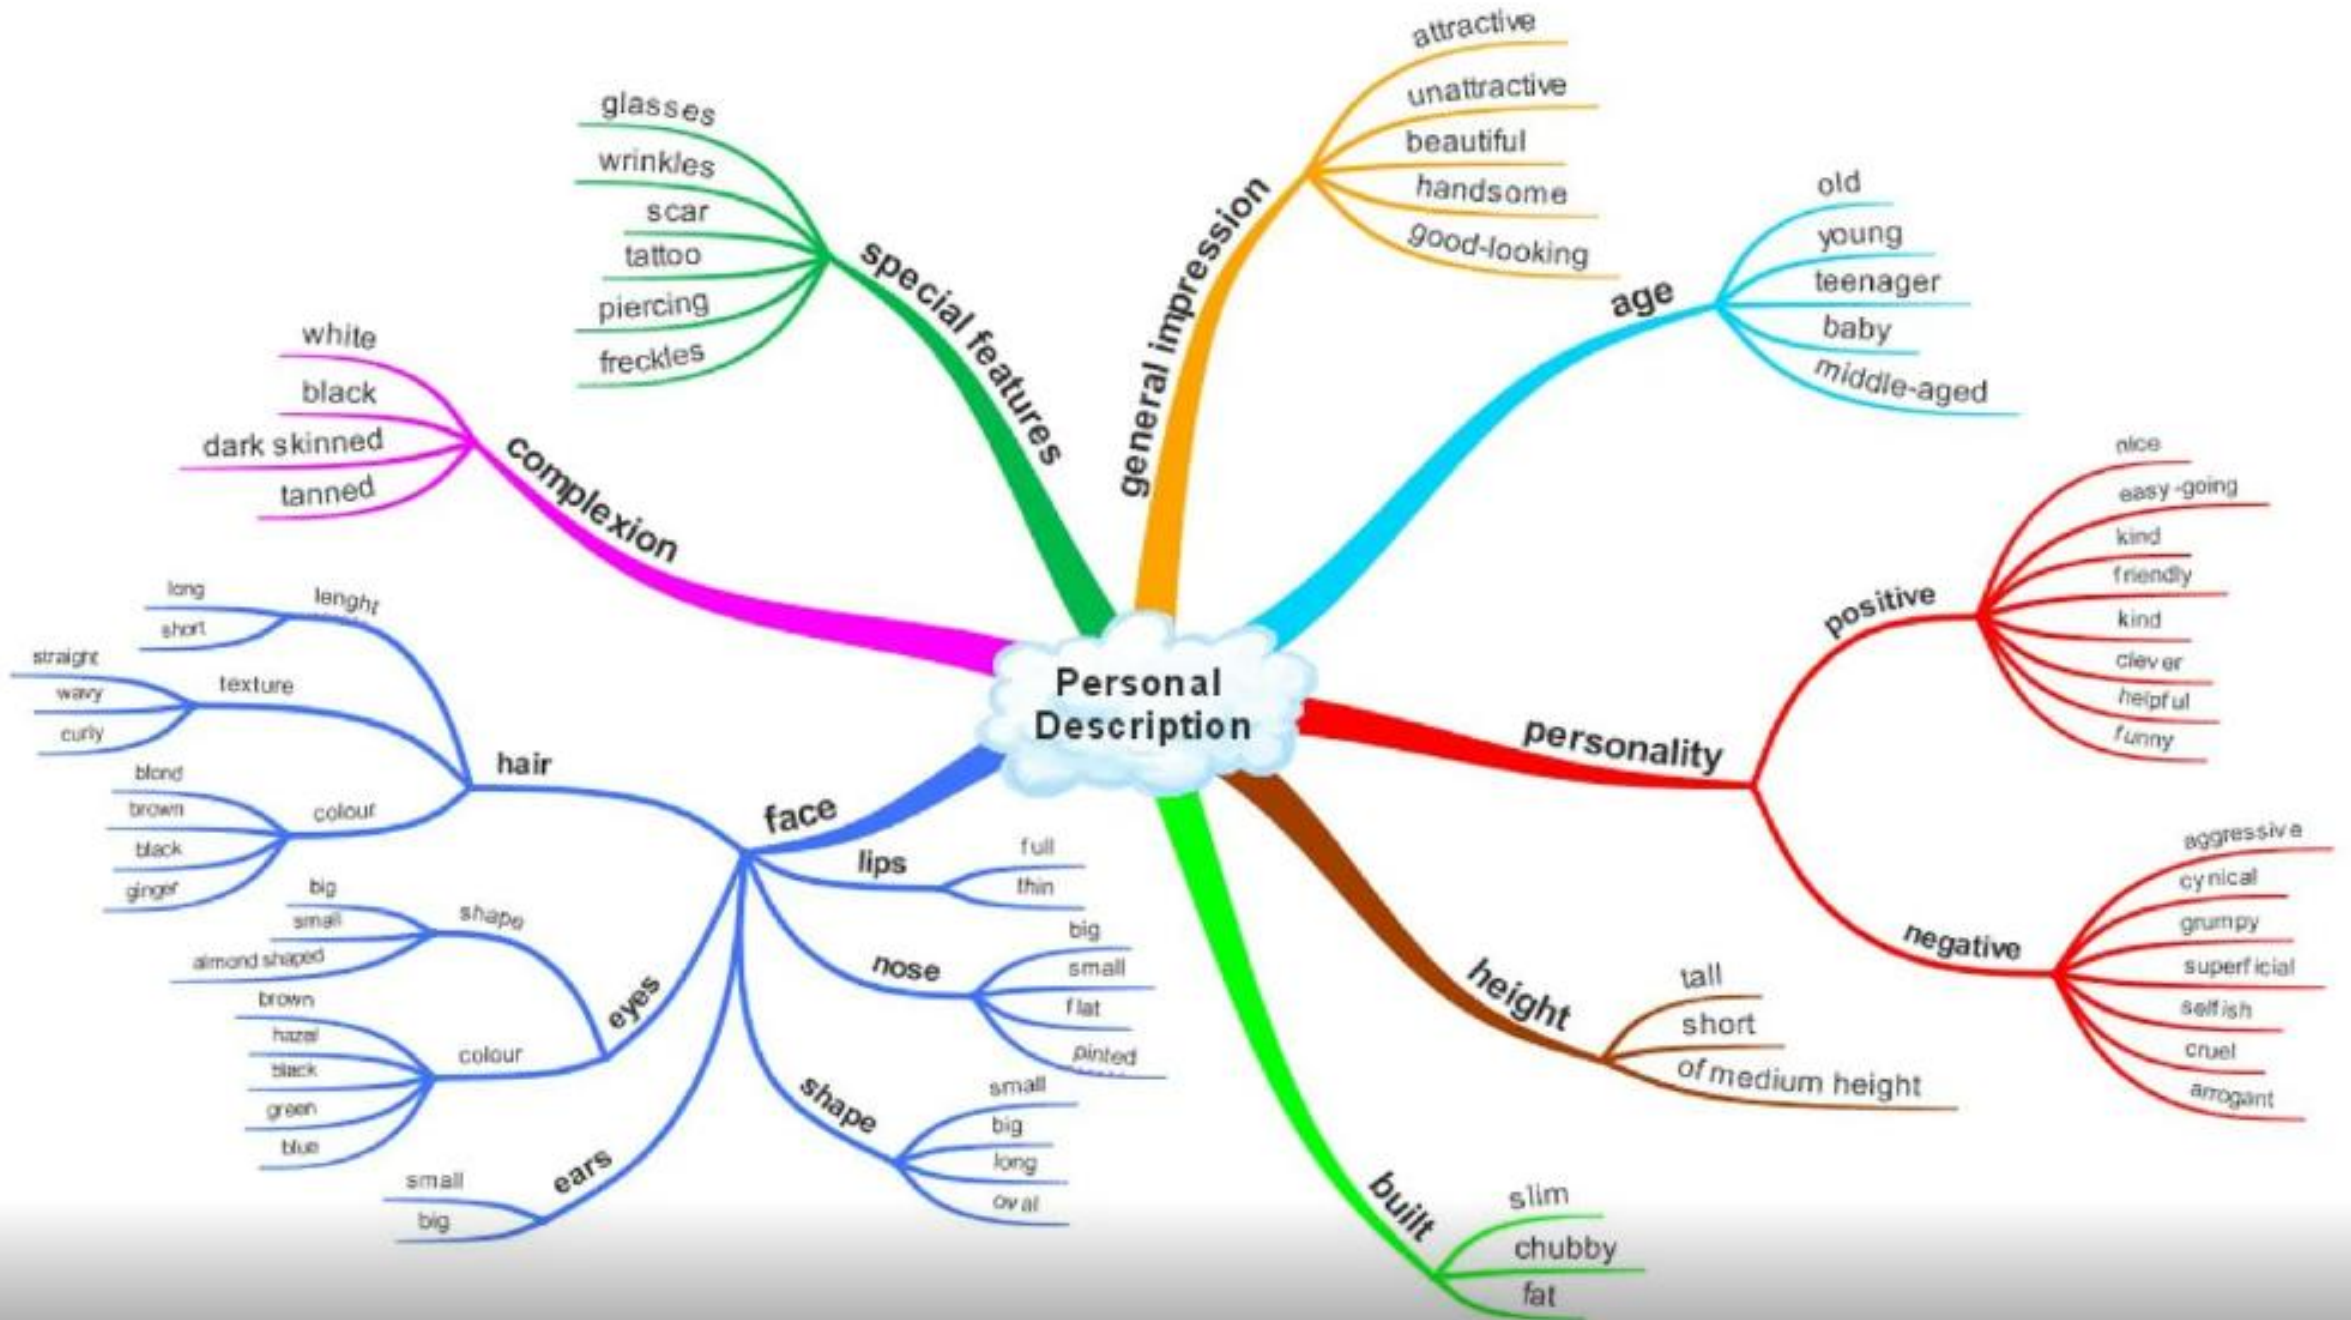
Personal Description

special features
glasses
wrinkles
scar
tattoo
piercing
freckles

general impression
attractive
unattractive
beautiful
handsome
good-looking

age
old
young
teenager
baby
middle-aged

complexion
white
black
dark skinned
tanned

personality
positive
nice
easy-going
kind
friendly
kind
clever
helpful
funny
negative
aggressive
cynical
grumpy
superficial
selfish
cruel
arrogant

height
tall
short
of medium height

built
slim
chubby
fat

face
hair
lenght
long
short
texture
straight
wavy
curly
colour
blond
brown
black
ginger

lips
full
thin

nose
big
small
flat
pinted

eyes
shape
big
small
almond shaped
colour
brown
hazel
black
green
blue

shape
small
big
long
oval

ears
small
big